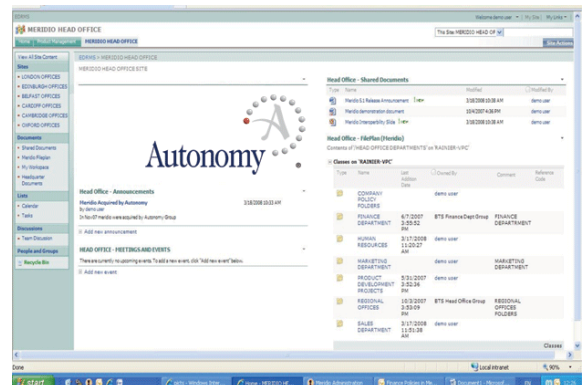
EDRMS

Welcome demo user | My Site | My Links

MERIDIO HEAD OFFICE

This Site: MERIDIO HEAD OFF

Home | Records Management | MERIDIO HEAD OFFICE

Site Actions

EDRMS > MERIDIO HEAD OFFICE

MERIDIO HEAD OFFICE SITE

View All Site Content

Sites
LONDON OFFICES
EDINBURGH OFFICES
BELFAST OFFICES
CARDIFF OFFICES
CAMBRIDGE OFFICES
OXFORD OFFICES

Documents
Shared Documents
Meridio Fileplan
My Workspace
Headquarter Documents

Lists
Calendar
Tasks

Discussions
Team Discussion

People and Groups
Recycle Bin

Autonomy

Head Office - Announcements

Meridio Acquired by Autonomy 3/18/2008 10:33 AM
by demo user
In Nov 07 meridio were acquired by Autonomy Group

Add new announcement

HEAD OFFICE - MEETINGS AND EVENTS

There are currently no upcoming events. To add a new event, click "Add new event" below.

Add new event

Head Office - Shared Documents

| Type | Name | Modified | Modified By |
|---|---|---|---|
| | Meridio 5.1 Release Announcement NEW | 3/18/2008 10:38 AM | demo user |
| | Meridio demonstration document | 10/4/2007 4:36 PM | demo user |
| | Meridio Interoperability Slide NEW | 3/18/2008 10:38 AM | demo user |

Head Office - FilePlan (Meridio)

Contents of 'HEAD OFFICE DEPARTMENTS' on 'RAINIER-VPC'

Classes on 'RAINIER-VPC'

| Type | Name | Last Addition Date | Owned By | Comment | Reference Code |
|---|---|---|---|---|---|
| | COMPANY POLICY FOLDERS | | demo user | | |
| | FINANCE DEPARTMENT | 6/7/2007 3:55:52 PM | BTS Finance Dept Group | FINANCE DEPARTMENT | |
| | HUMAN RESOURCES | 3/17/2008 11:20:27 AM | demo user | | |
| | MARKETING DEPARTMENT | | demo user | MARKETING DEPARTMENT | |
| | PRODUCT DEVELOPMENT PROJECTS | 5/31/2007 3:52:36 PM | demo user | | |
| | REGIONAL OFFICES | 10/3/2007 3:53:09 PM | BTS Head Office Group | REGIONAL OFFICES FOLDERS | |
| | SALES DEPARTMENT | 3/17/2008 11:51:38 AM | demo user | | |

Classes

Done | Local intranet | 90%

start | Home - MERIDIO HE... | Meridio Administration | Finance Policies in Me... | Document1 - Microsoft ...